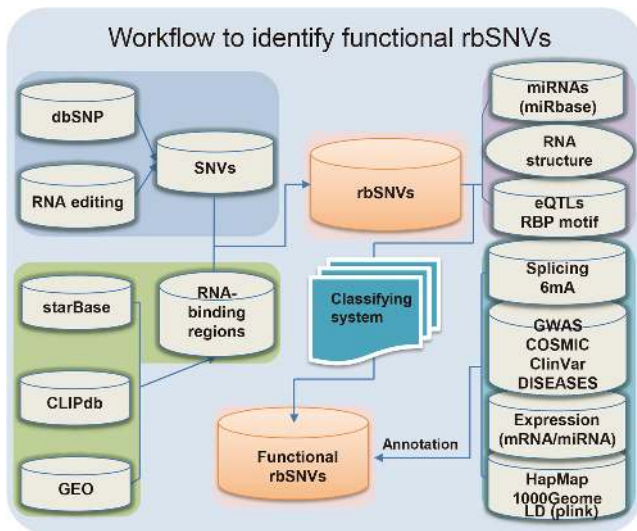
Workflow to identify functional rbSNVs

dbSNP

RNA editing

SNVs

rbSNVs

miRNAs (miRbase)

RNA structure

eQTLs RBP motif

starBase

RNA-binding regions

Classifying system

Splicing 6mA

GWAS COSMIC ClinVar DISEASES

CLIPdb

GEO

Functional rbSNVs

Annotation

Expression (mRNA/miRNA)

HapMap 1000Geome LD (plink)